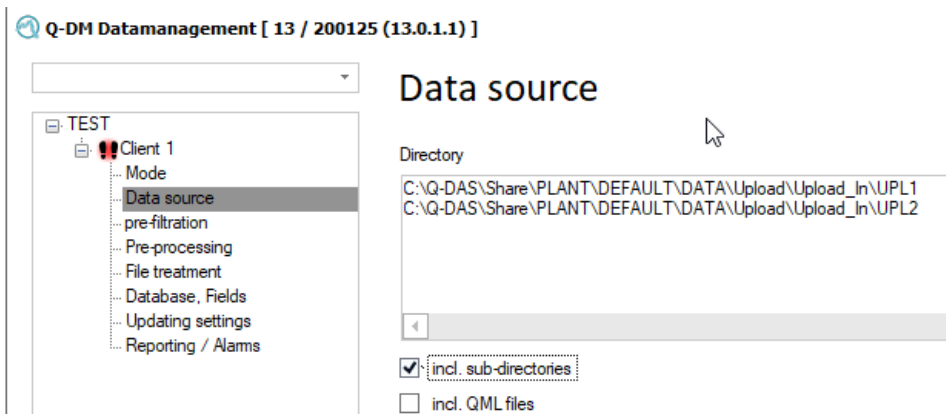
Q-DM Datamanagement [ 13 / 200125 (13.0.1.1) ]

TEST
Client 1
Mode
Data source
pre-filtration
Pre-processing
File treatment
Database, Fields
Updating settings
Reporting / Alarms

Data source

Directory

C:\Q-DAS\Share\PLANT\DEFAULT\DATA\Upload\Upload_In\UPL1
C:\Q-DAS\Share\PLANT\DEFAULT\DATA\Upload\Upload_In\UPL2

incl. sub-directories

incl. QML files